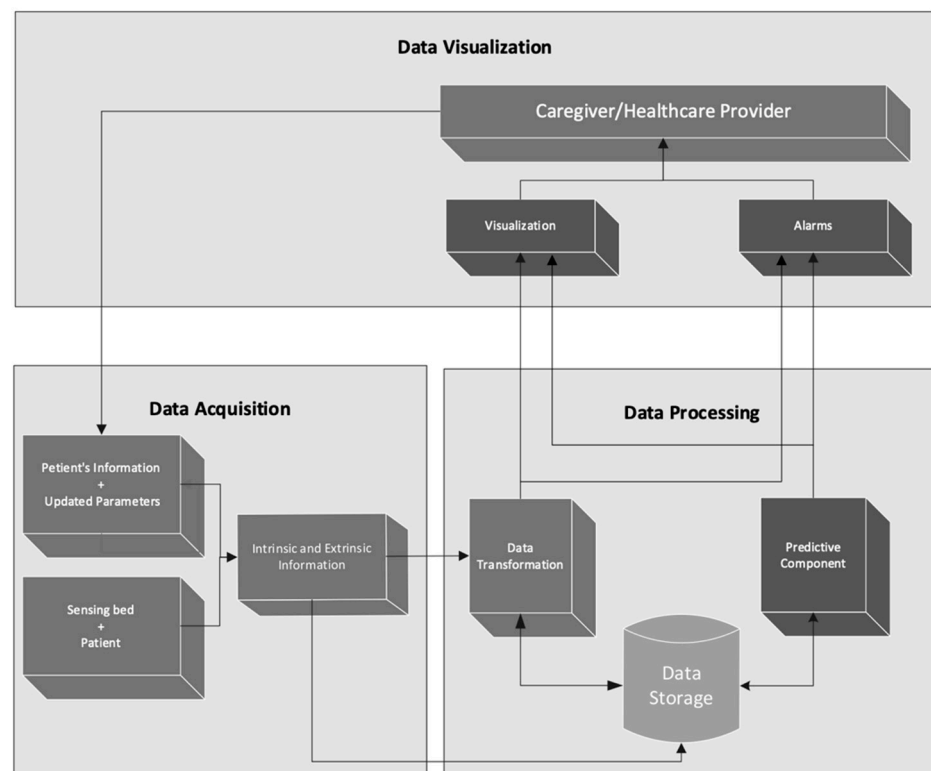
Data Visualization

Caregiver/Healthcare Provider

Visualization

Alarms

Data Acquisition

Data Processing

Petient's Information
+
Updated Parameters

Sensing bed
+
Patient

Intrinsic and Extrinsic Information

Data Transformation

Predictive Component

Data Storage